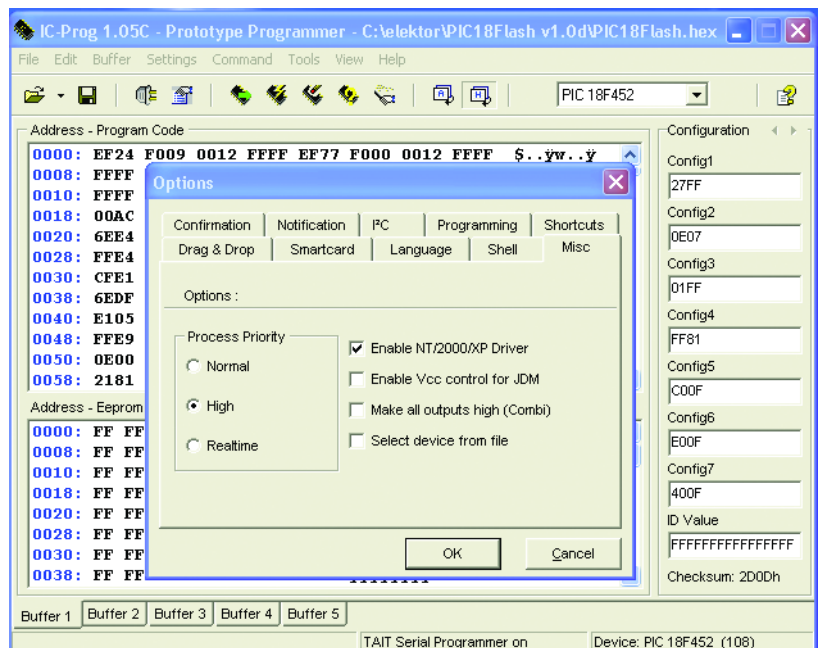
IC-Prog 1.05C - Prototype Programmer - C:\elektor\PIC18Flash v1.0d\PIC18Flash.hex

File Edit Buffer Settings Command Tools View Help

PIC 18F452

Address - Program Code

0000: EF24 F009 0012 FFFF EF77 F000 0012 FFFF $..ÿw..ÿ
0008: FFFF
0010: FFFF
0018: 00AC
0020: 6EE4
0028: FFE4
0030: CFE1
0038: 6EDF
0040: E105
0048: FFE9
0050: 0E00
0058: 2181

Address - Eeprom

0000: FF FF
0008: FF FF
0010: FF FF
0018: FF FF
0020: FF FF
0028: FF FF
0030: FF FF
0038: FF FF

Options

Confirmation | Notification | I²C | Programming | Shortcuts
Drag & Drop | Smartcard | Language | Shell | Misc

Options :

Process Priority
Normal
High
Realtime

Enable NT/2000/XP Driver
Enable Vcc control for JDM
Make all outputs high (Combi)
Select device from file

OK
Cancel

Configuration

Config1
27FF
Config2
0E07
Config3
01FF
Config4
FF81
Config5
C00F
Config6
E00F
Config7
400F
ID Value
FFFFFFFFFFFFFFFF
Checksum: 2D0Dh

Buffer 1 | Buffer 2 | Buffer 3 | Buffer 4 | Buffer 5

TAIT Serial Programmer on

Device: PIC 18F452 (108)